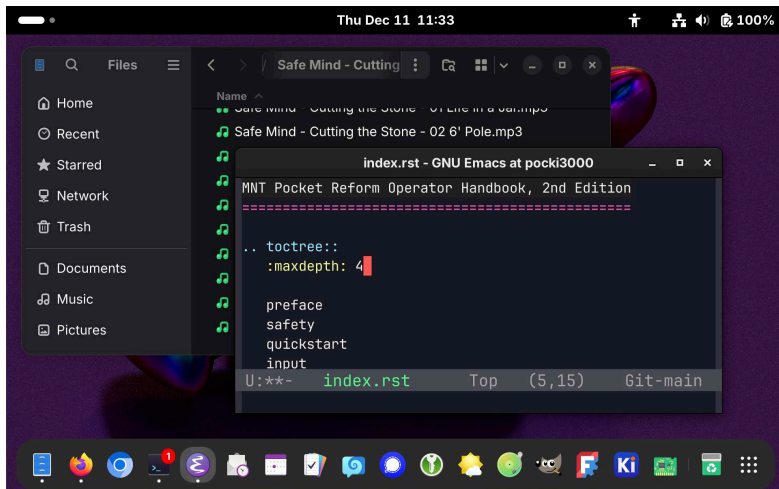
Thu Dec 11 11:33

100%

Files

Safe Mind - Cutting

Home
Recent
Starred
Network
Trash
Documents
Music
Pictures

Name

Safe Mind - Cutting the Stone - 01 Life in a Jar.mp3
Safe Mind - Cutting the Stone - 02 6' Pole.mp3

index.rst - GNU Emacs at pocki3000

MNT Pocket Reform Operator Handbook, 2nd Edition
================================================

.. toctree::
   :maxdepth: 4

   preface
   safety
   quickstart
   input

U:**-  index.rst    Top   (5,15)   Git-main

1